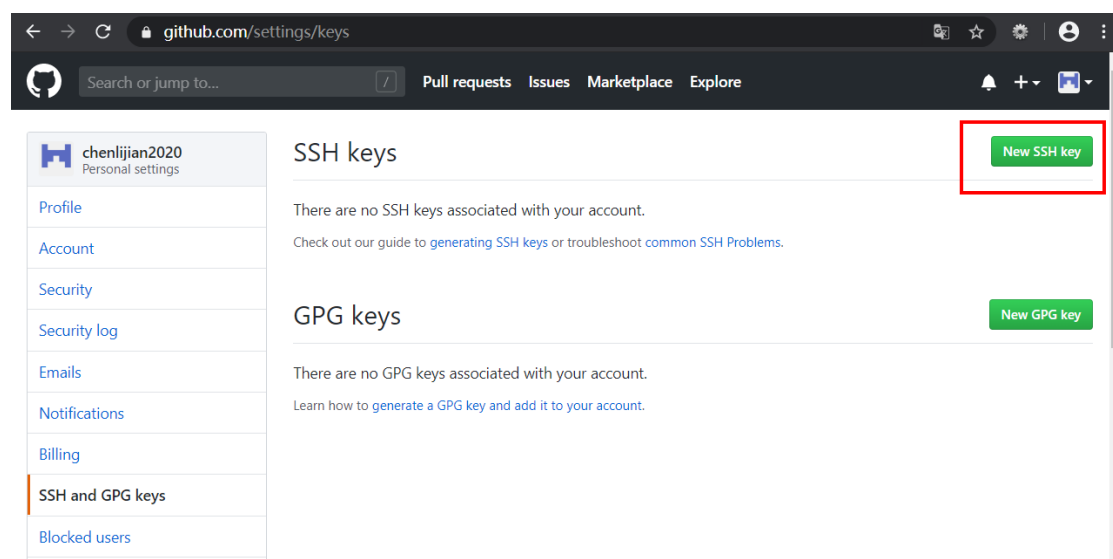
github.com/settings/keys

Search or jump to...

/

Pull requests Issues Marketplace Explore

chenlijian2020
Personal settings

Profile

Account

Security

Security log

Emails

Notifications

Billing

SSH and GPG keys

Blocked users

SSH keys

New SSH key

There are no SSH keys associated with your account.

Check out our guide to generating SSH keys or troubleshoot common SSH Problems.

GPG keys

New GPG key

There are no GPG keys associated with your account.

Learn how to generate a GPG key and add it to your account.